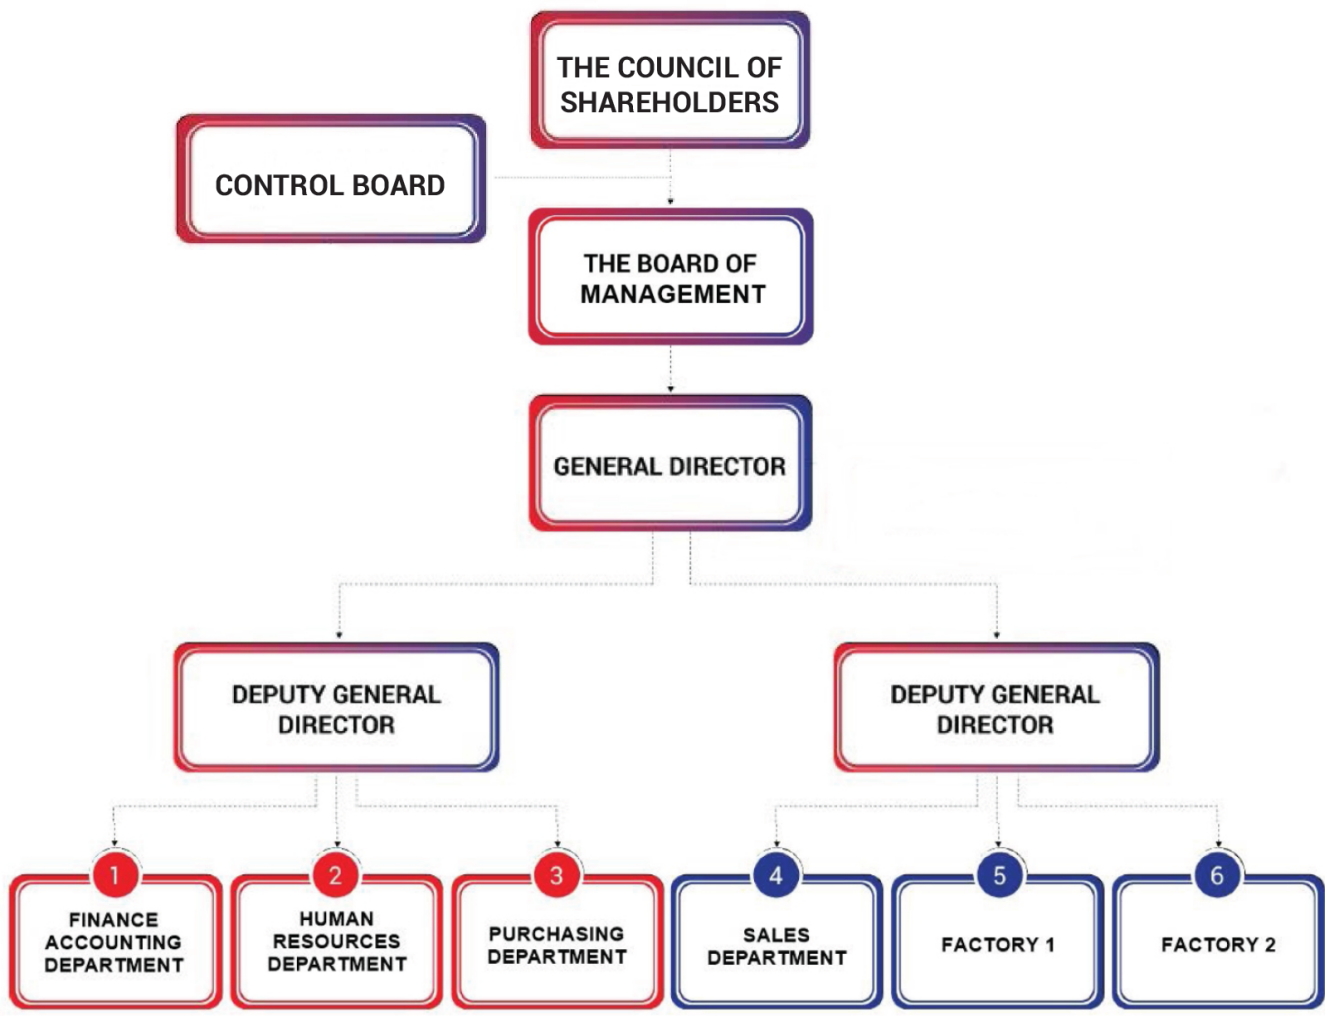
THE COUNCIL OF SHAREHOLDERS

CONTROL BOARD

THE BOARD OF MANAGEMENT

GENERAL DIRECTOR

DEPUTY GENERAL DIRECTOR

DEPUTY GENERAL DIRECTOR

1
FINANCE ACCOUNTING DEPARTMENT

2
HUMAN RESOURCES DEPARTMENT

3
PURCHASING DEPARTMENT

4
SALES DEPARTMENT

5
FACTORY 1

6
FACTORY 2